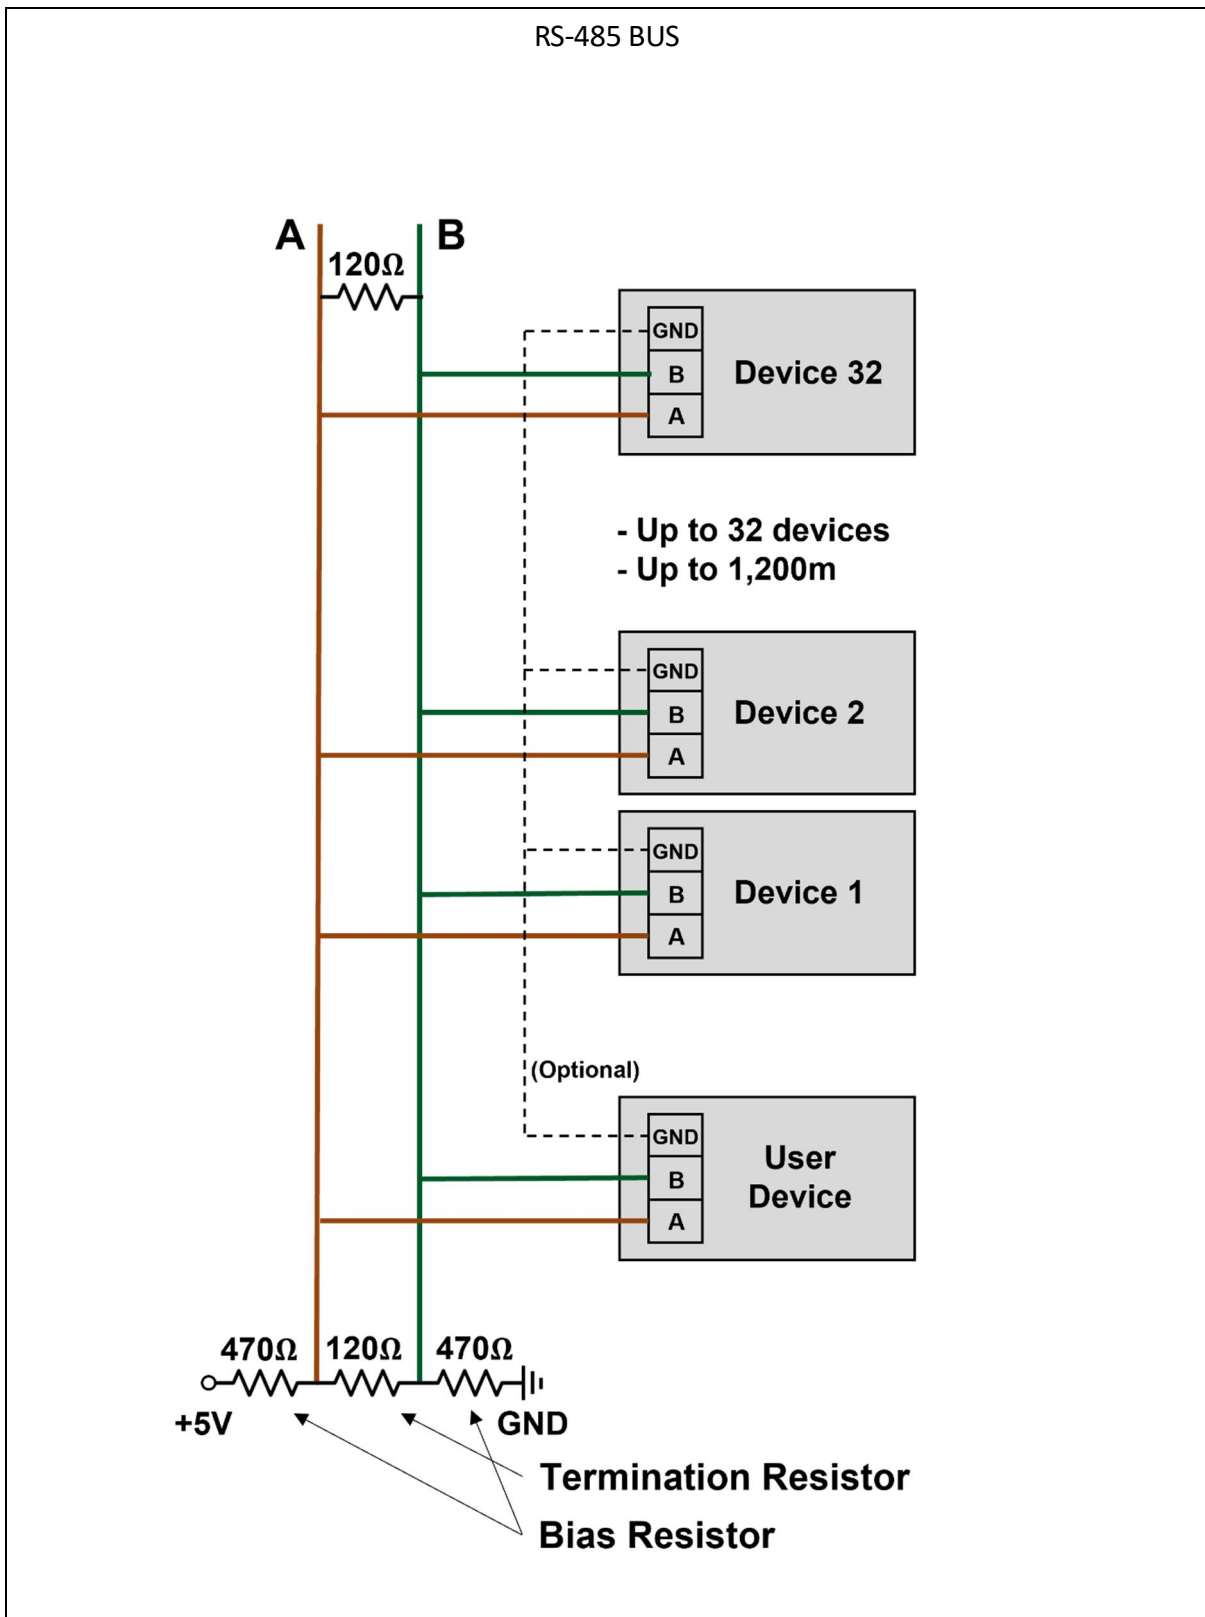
RS-485 BUS

A
B
120Ω

GND
B
A
Device 32

- Up to 32 devices
- Up to 1,200m

GND
B
A
Device 2

GND
B
A
Device 1

(Optional)

GND
B
A
User Device

470Ω
120Ω
470Ω
+5V
GND
Termination Resistor
Bias Resistor